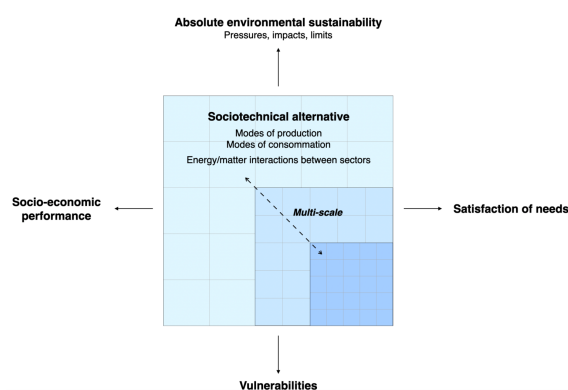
Absolute environmental sustainability
Pressures, impacts, limits

Sociotechnical alternative
Modes of production
Modes of consommation
Energy/matter interactions between sectors

Multi-scale

Socio-economic performance

Satisfaction of needs

Vulnerabilities